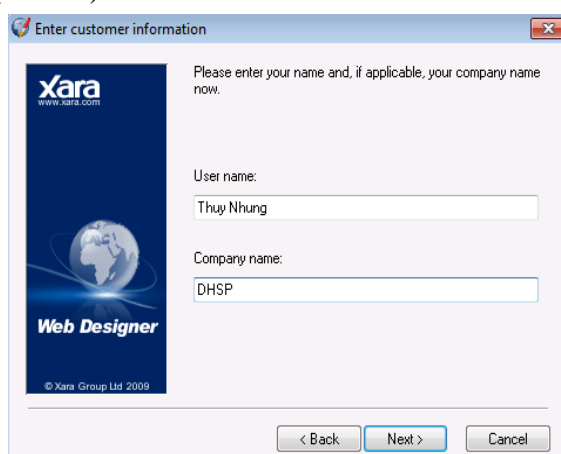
Enter customer information

xara
www.xara.com

Web Designer

© Xara Group Ltd 2009

Please enter your name and, if applicable, your company name now.

User name:

Thuy Nhung

Company name:

DHSP

< Back
Next >
Cancel